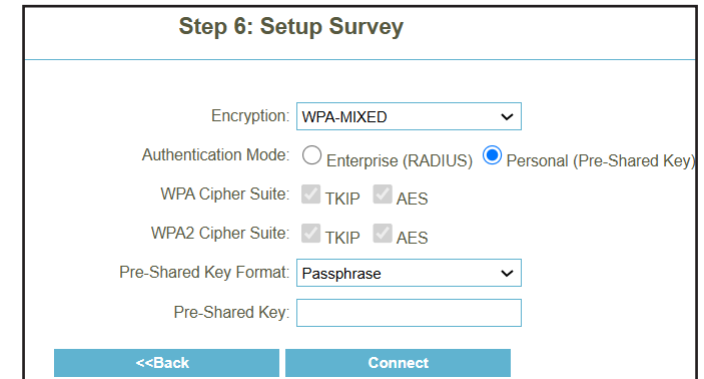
Step 6: Setup Survey

Encryption: WPA-MIXED

Authentication Mode: Enterprise (RADIUS) Personal (Pre-Shared Key)

WPA Cipher Suite: TKIP AES

WPA2 Cipher Suite: TKIP AES

Pre-Shared Key Format: Passphrase

Pre-Shared Key:

<<Back

Connect